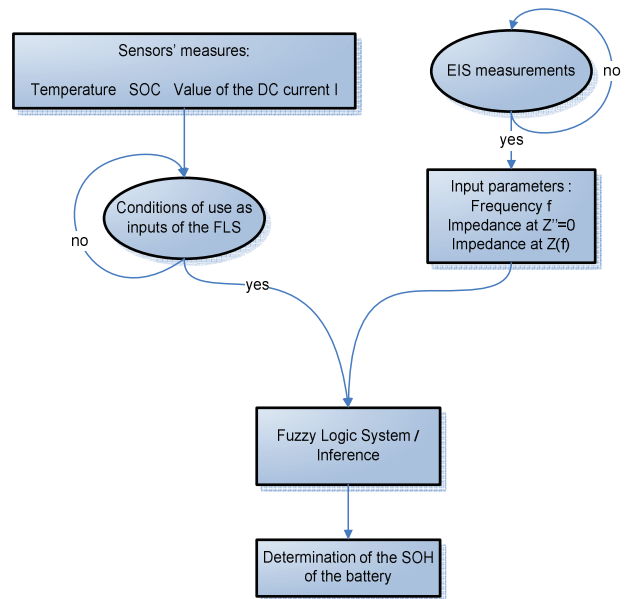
Sensors' measures:

Temperature SOC Value of the DC current I

EIS measurements

no

yes

Conditions of use as inputs of the FLS

no

Input parameters :
Frequency f
Impedance at Z''=0
Impedance at Z(f)

yes

Fuzzy Logic System / Inference

Determination of the SOH of the battery